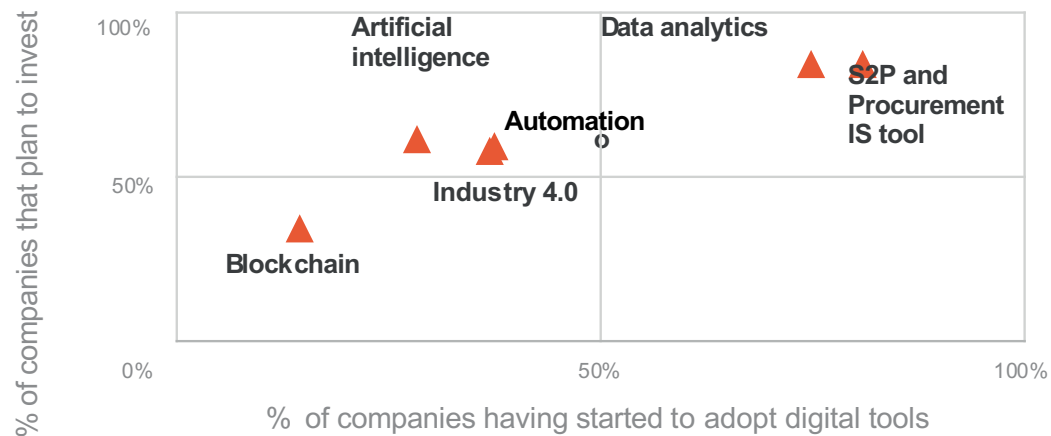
% of companies that plan to invest

100%

50%

0%

Artificial intelligence

Data analytics

Automation

S2P and Procurement IS tool

Industry 4.0

Blockchain

50%

100%

% of companies having started to adopt digital tools